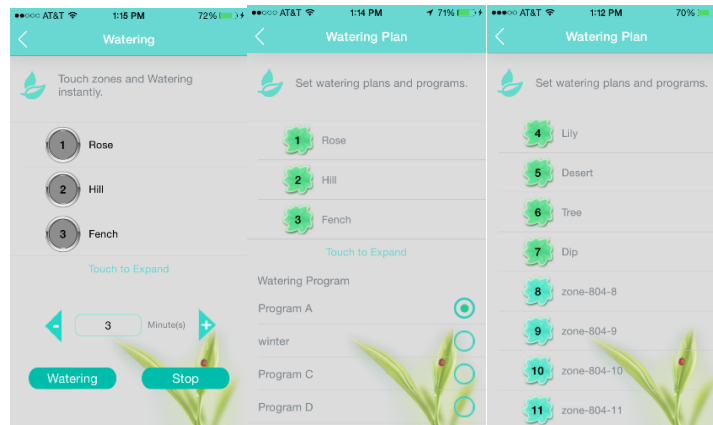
●●○○○ AT&T 1:15 PM 72%

Watering

Touch zones and Watering instantly.

1 Rose

2 Hill

3 Fench

Touch to Expand

- 3 Minute(s) +

Watering Stop

●●○○○ AT&T 1:14 PM 71%

Watering Plan

Set watering plans and programs.

1 Rose

2 Hill

3 Fench

Touch to Expand

Watering Program

Program A

winter

Program C

Program D

●●○○○ AT&T 1:12 PM 70%

Watering Plan

Set watering plans and programs.

4 Lily

5 Desert

6 Tree

7 Dip

8 zone-804-8

9 zone-804-9

10 zone-804-10

11 zone-804-11